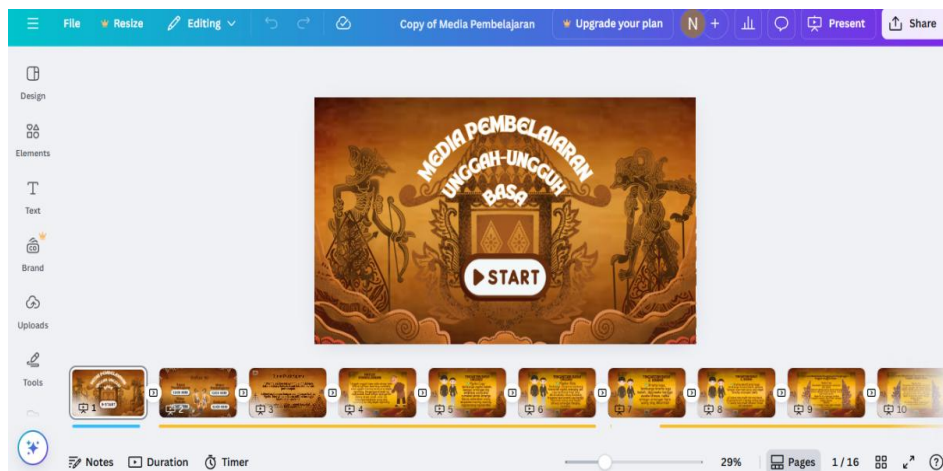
File Resize Editing Copy of Media Pembelajaran Upgrade your plan N + Present Share

Design

Elements

Text

Brand

Uploads

Tools

MEDIA PEMBELAJARAN UNGGAH-UNGGUH BASA

START

1 2 3 4 5 6 7 8 9 10

Notes Duration Timer 29% Pages 1/16 ?